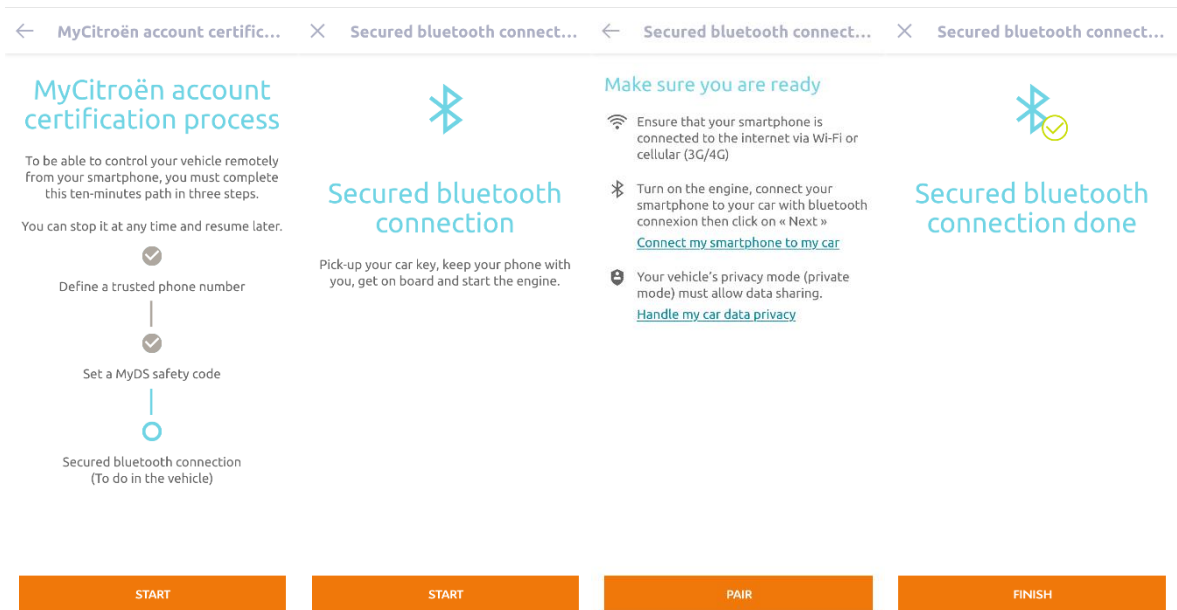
MyCitroën account certific...

MyCitroën account certification process

To be able to control your vehicle remotely from your smartphone, you must complete this ten-minutes path in three steps.

You can stop it at any time and resume later.

Define a trusted phone number

Set a MyDS safety code

Secured bluetooth connection (To do in the vehicle)

START

Secured bluetooth connect...

Secured bluetooth connection

Pick-up your car key, keep your phone with you, get on board and start the engine.

START

Secured bluetooth connect...

Make sure you are ready

Ensure that your smartphone is connected to the internet via Wi-Fi or cellular (3G/4G)

Turn on the engine, connect your smartphone to your car with bluetooth connexion then click on « Next »

Connect my smartphone to my car

Your vehicle's privacy mode (private mode) must allow data sharing.

Handle my car data privacy

PAIR

Secured bluetooth connect...

Secured bluetooth connection done

FINISH